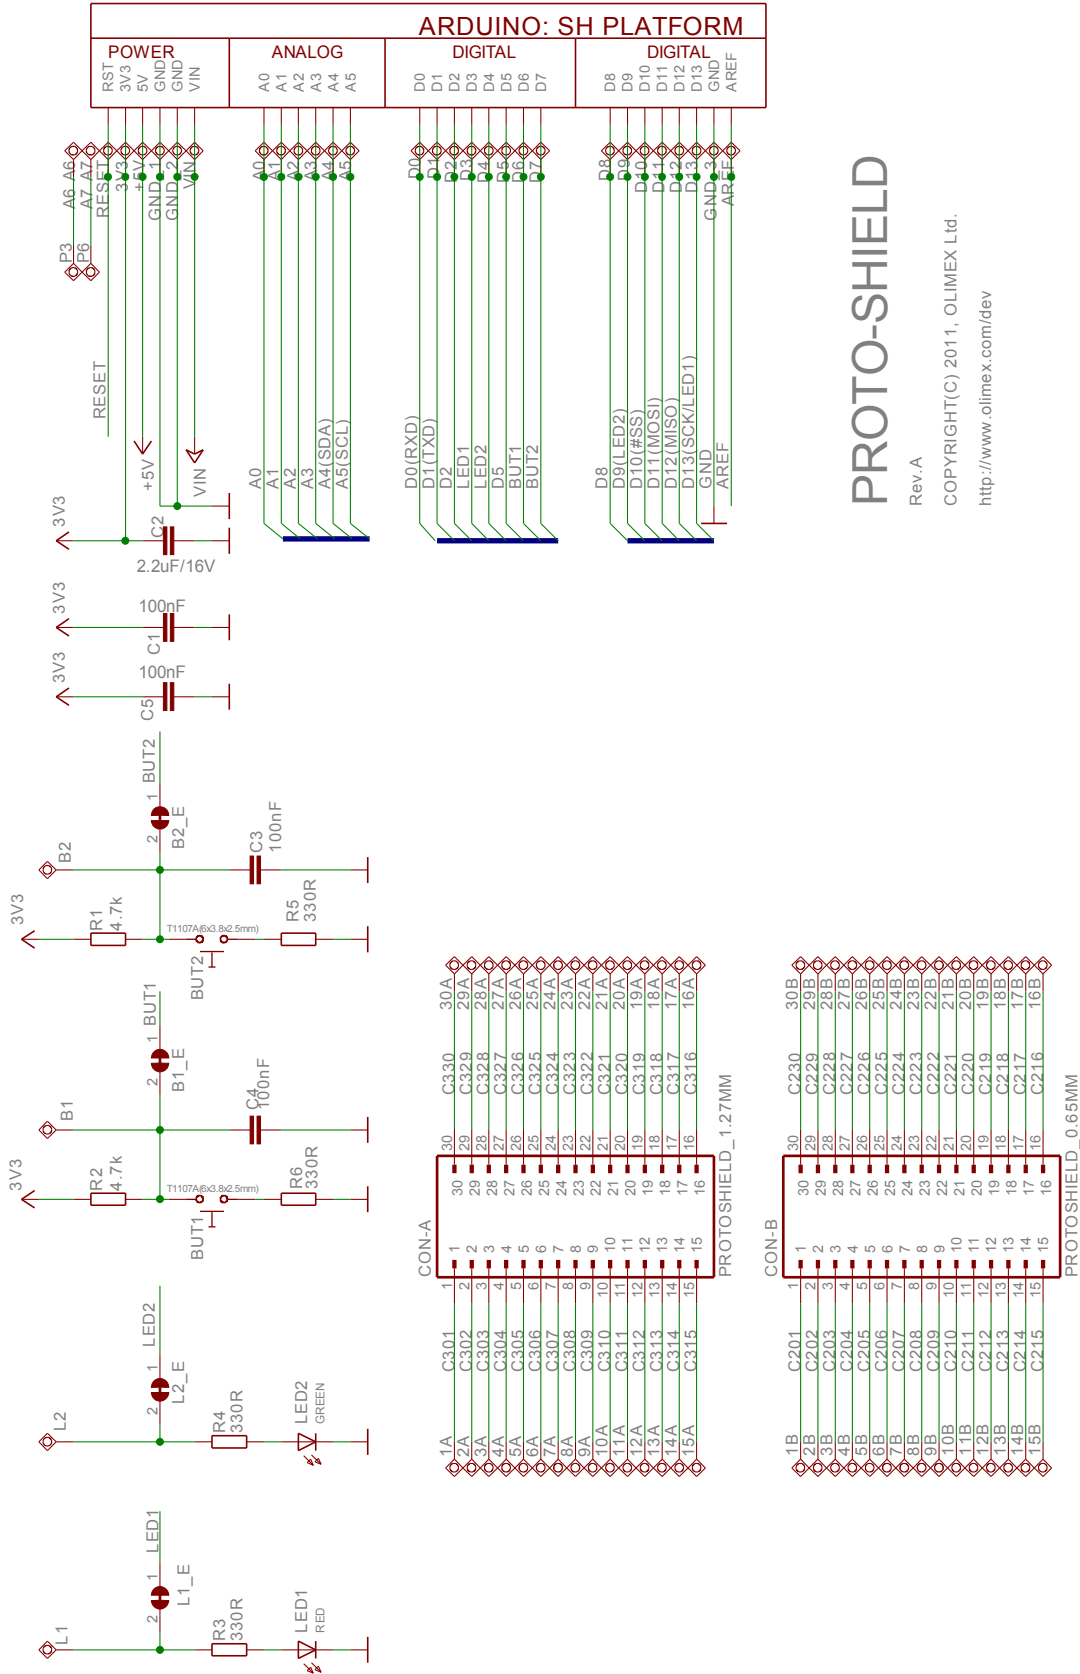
ARDUINO: SH PLATFORM

POWER
RST 3V3 5V GND GND VIN

ANALOG
A0 A1 A2 A3 A4 A5

DIGITAL
D0 D1 D2 D3 D4 D5 D6 D7

DIGITAL
D8 D9 D10 D11 D12 D13 GND AREF

A6 A6 A7 A7 RESET 3.3 +5V GND GND VIN
P3 P6
RESET
+5V
VIN

A0 A1 A2 A3 A4 A5
A0 A1 A2 A3 A4(SDA) A5(SCL)

D0 D1 D2 D3 D4 D5 D6 D7
D0(RXD) D1(TXD) D2 LED1 LED2 D5 BUT1 BUT2

D8 D9 D10 D11 D12 D13 GND AREF
D8 D9(LED2) D10(#SS) D11(MOSI) D12(MISO) D13(SCK/LED1) GND AREF

PROTO-SHIELD
Rev.A
COPYRIGHT(C) 2011, OLIMEX Ltd.
http://www.olimex.com/dev

3V3
C2
2.2uF/16V

3V3
100nF
C1

3V3
100nF
C5

BUT2
1
2
B2_E
B2
C3
100nF
3V3
R1
4.7k
T1107A(6x3.8x2.5mm)
R5
330R
BUT2

BUT1
1
2
B1_E
B1
C4
100nF
3V3
R2
4.7k
T1107A(6x3.8x2.5mm)
R6
330R
BUT1

LED2
1
2
L2_E
L2
R4
330R
LED2
GREEN

LED1
1
2
L1_E
L1
R3
330R
LED1
RED

30A 29A 28A 27A 26A 25A 24A 23A 22A 21A 20A 19A 18A 17A 16A
C330 C329 C328 C327 C326 C325 C324 C323 C322 C321 C320 C319 C318 C317 C316
30 29 28 27 26 25 24 23 22 21 20 19 18 17 16
CON-A
PROTOSHIELD_1.27MM
1 2 3 4 5 6 7 8 9 10 11 12 13 14 15
C301 C302 C303 C304 C305 C306 C307 C308 C309 C310 C311 C312 C313 C314 C315
1A 2A 3A 4A 5A 6A 7A 8A 9A 10A 11A 12A 13A 14A 15A

30B 29B 28B 27B 26B 25B 24B 23B 22B 21B 20B 19B 18B 17B 16B
C230 C229 C228 C227 C226 C225 C224 C223 C222 C221 C220 C219 C218 C217 C216
30 29 28 27 26 25 24 23 22 21 20 19 18 17 16
CON-B
PROTOSHIELD_0.65MM
1 2 3 4 5 6 7 8 9 10 11 12 13 14 15
C201 C202 C203 C204 C205 C206 C207 C208 C209 C210 C211 C212 C213 C214 C215
1B 2B 3B 4B 5B 6B 7B 8B 9B 10B 11B 12B 13B 14B 15B